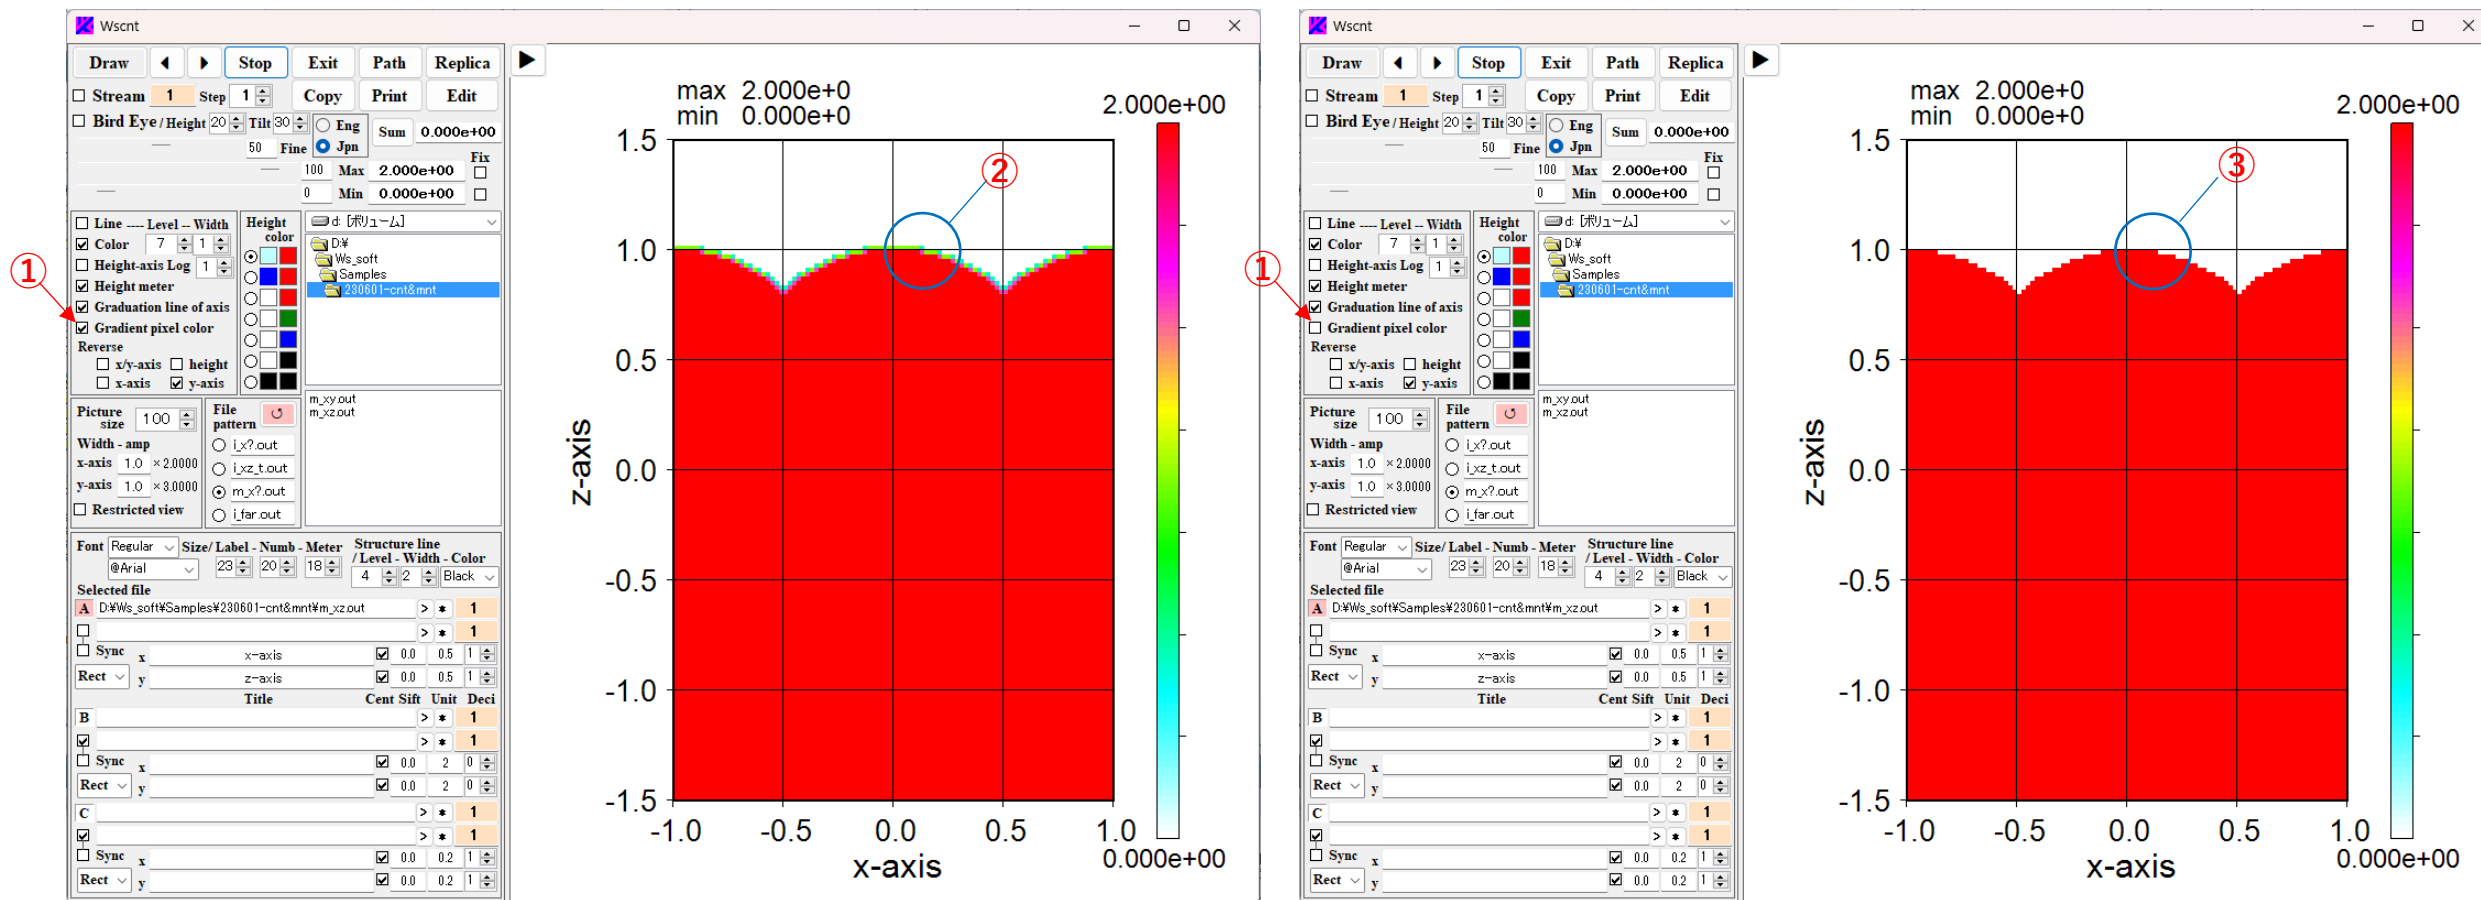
Wscnt

Draw ◀ ▶ Stop Exit Path Replica ▶

Stream 1 Step 1 Copy Print Edit

Bird Eye / Height 20 Tilt 30 Eng Jpn Sum 0.000e+00

50 Fine

Fix

100 Max 2.000e+00

0 Min 0.000e+00

Line ---- Level -- Width Height color

Color 7 1

Height-axis Log 1

Height meter

Graduation line of axis

Gradient pixel color

Reverse

x/y-axis height

x-axis y-axis

d: [ボリューム]

D:¥

Ws_soft

Samples

230601-cnt&mnt

m_xy.out

m_xz.out

Picture size 100

File pattern

Width - amp

x-axis 1.0 ×2.0000

y-axis 1.0 ×3.0000

Restricted view

i_x?.out

i_xz_t.out

m_x?.out

i_far.out

Font Regular Size/ Label - Numb - Meter Structure line / Level - Width - Color

@Arial 23 20 18 4 2 Black

Selected file

A D:¥Ws_soft¥Samples¥230601-cnt&mnt¥m_xz.out > * 1

> * 1

Sync x x-axis 0.0 0.5 1

Rect y z-axis 0.0 0.5 1

Title Cent Sift Unit Deci

B > * 1

> * 1

Sync x 0.0 2 0

Rect y 0.0 2 0

C > * 1

> * 1

Sync x 0.0 0.2 1

Rect y 0.0 0.2 1

max 2.000e+0
min 0.000e+0

2.000e+00

1.5
1.0
0.5
0.0
-0.5
-1.0
-1.5

z-axis

-1.0 -0.5 0.0 0.5 1.0

x-axis

0.000e+00

①
②

Wscnt

Draw ◀ ▶ Stop Exit Path Replica ▶

Stream 1 Step 1 Copy Print Edit

Bird Eye / Height 20 Tilt 30 Eng Jpn Sum 0.000e+00

50 Fine

Fix

100 Max 2.000e+00

0 Min 0.000e+00

Line ---- Level -- Width Height color

Color 7 1

Height-axis Log 1

Height meter

Graduation line of axis

Gradient pixel color

Reverse

x/y-axis height

x-axis y-axis

d: [ボリューム]

D:¥

Ws_soft

Samples

230601-cnt&mnt

m_xy.out

m_xz.out

Picture size 100

File pattern

Width - amp

x-axis 1.0 ×2.0000

y-axis 1.0 ×3.0000

Restricted view

i_x?.out

i_xz_t.out

m_x?.out

i_far.out

Font Regular Size/ Label - Numb - Meter Structure line / Level - Width - Color

@Arial 23 20 18 4 2 Black

Selected file

A D:¥Ws_soft¥Samples¥230601-cnt&mnt¥m_xz.out > * 1

> * 1

Sync x x-axis 0.0 0.5 1

Rect y z-axis 0.0 0.5 1

Title Cent Sift Unit Deci

B > * 1

> * 1

Sync x 0.0 2 0

Rect y 0.0 2 0

C > * 1

> * 1

Sync x 0.0 0.2 1

Rect y 0.0 0.2 1

max 2.000e+0
min 0.000e+0

2.000e+00

1.5
1.0
0.5
0.0
-0.5
-1.0
-1.5

z-axis

-1.0 -0.5 0.0 0.5 1.0

x-axis

0.000e+00

①
③